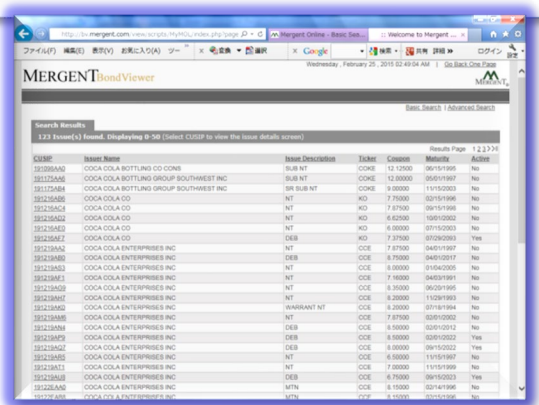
http://bv.mergent.com/view/scripts/MyHOL/index.php?page

Mergent Online - Basic Sea...

:: Welcome to Mergent ...

ファイル(F) 編集(E) 表示(V) お気に入り(A) ツール

変換 選択

Google

検索 共有 詳細 »

ログイン

MERGENT BondViewer

Wednesday , February 25 , 2015 02:49:04 AM | Go Back One Page

MERGENT

Basic Search | Advanced Search

Search Results

123 Issue(s) found. Displaying 0-50 [Select CUSIP to view the issue details screen]

Results Page 1 2 3 >|

| CUSIP | Issuer Name | Issue Description | Ticker | Coupon | Maturity | Active |
|---|---|---|---|---|---|---|
| 191098AA0 | COCA COLA BOTTLING CO CONS | SUB NT | COKE | 12.12500 | 06/15/1995 | No |
| 191173AA6 | COCA COLA BOTTLING GROUP SOUTHWEST INC | SUB NT | COKE | 12.00000 | 05/01/1997 | No |
| 191173AB4 | COCA COLA BOTTLING GROUP SOUTHWEST INC | SR SUB NT | COKE | 9.00000 | 11/15/2003 | No |
| 191216AB6 | COCA COLA CO | NT | KO | 7.75000 | 02/15/1996 | No |
| 191216AC4 | COCA COLA CO | NT | KO | 7.87500 | 09/15/1998 | No |
| 191216AD2 | COCA COLA CO | NT | KO | 6.62500 | 10/01/2002 | No |
| 191216AE0 | COCA COLA CO | NT | KO | 6.00000 | 07/15/2003 | No |
| 191216AF7 | COCA COLA CO | DEB | KO | 7.37500 | 07/29/2093 | Yes |
| 191219AA2 | COCA COLA ENTERPRISES INC | NT | CCE | 7.87500 | 04/01/1997 | No |
| 191219AB0 | COCA COLA ENTERPRISES INC | DEB | CCE | 8.75000 | 04/01/2017 | No |
| 191219AE3 | COCA COLA ENTERPRISES INC | NT | CCE | 8.00000 | 01/04/2005 | No |
| 191219AF1 | COCA COLA ENTERPRISES INC | NT | CCE | 7.16000 | 04/03/1991 | No |
| 191219AG9 | COCA COLA ENTERPRISES INC | NT | CCE | 8.35000 | 06/20/1995 | No |
| 191219AH7 | COCA COLA ENTERPRISES INC | NT | CCE | 8.20000 | 11/29/1993 | No |
| 191219AK0 | COCA COLA ENTERPRISES INC | WARRANT NT | CCE | 8.20000 | 07/19/1994 | No |
| 191219AM6 | COCA COLA ENTERPRISES INC | NT | CCE | 7.87500 | 02/01/2002 | No |
| 191219AN4 | COCA COLA ENTERPRISES INC | DEB | CCE | 8.50000 | 02/01/2012 | No |
| 191219AP9 | COCA COLA ENTERPRISES INC | DEB | CCE | 8.50000 | 02/01/2022 | Yes |
| 191219AQ7 | COCA COLA ENTERPRISES INC | DEB | CCE | 8.00000 | 09/15/2022 | Yes |
| 191219AR5 | COCA COLA ENTERPRISES INC | NT | CCE | 6.50000 | 11/15/1997 | No |
| 191219AT1 | COCA COLA ENTERPRISES INC | NT | CCE | 7.00000 | 11/15/1999 | No |
| 191219AU8 | COCA COLA ENTERPRISES INC | DEB | CCE | 6.75000 | 09/15/2023 | Yes |
| 19122EAA0 | COCA COLA ENTERPRISES INC | MTN | CCE | 8.15000 | 02/14/1996 | No |
| 19122EAB8 | COCA COLA ENTERPRISES INC | MTN | CCE | 8.15000 | 02/15/1996 | No |